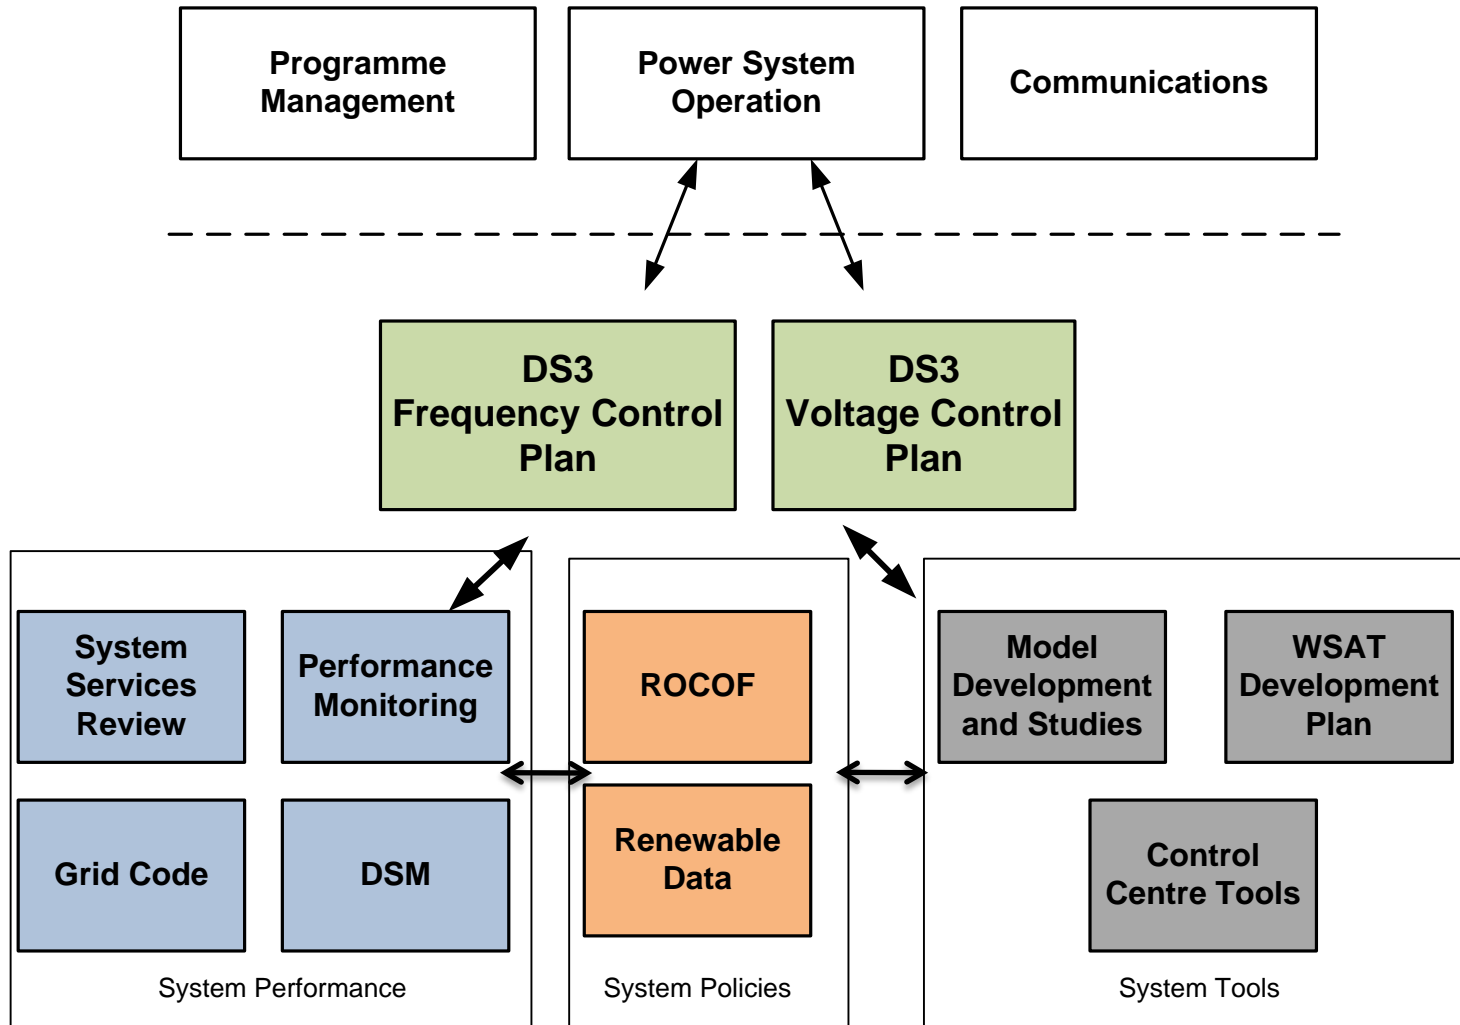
Programme Management

Power System Operation

Communications

DS3 Frequency Control Plan

DS3 Voltage Control Plan

System Services Review

Performance Monitoring

Grid Code

DSM

System Performance

ROCOF

Renewable Data

System Policies

Model Development and Studies

WSAT Development Plan

Control Centre Tools

System Tools